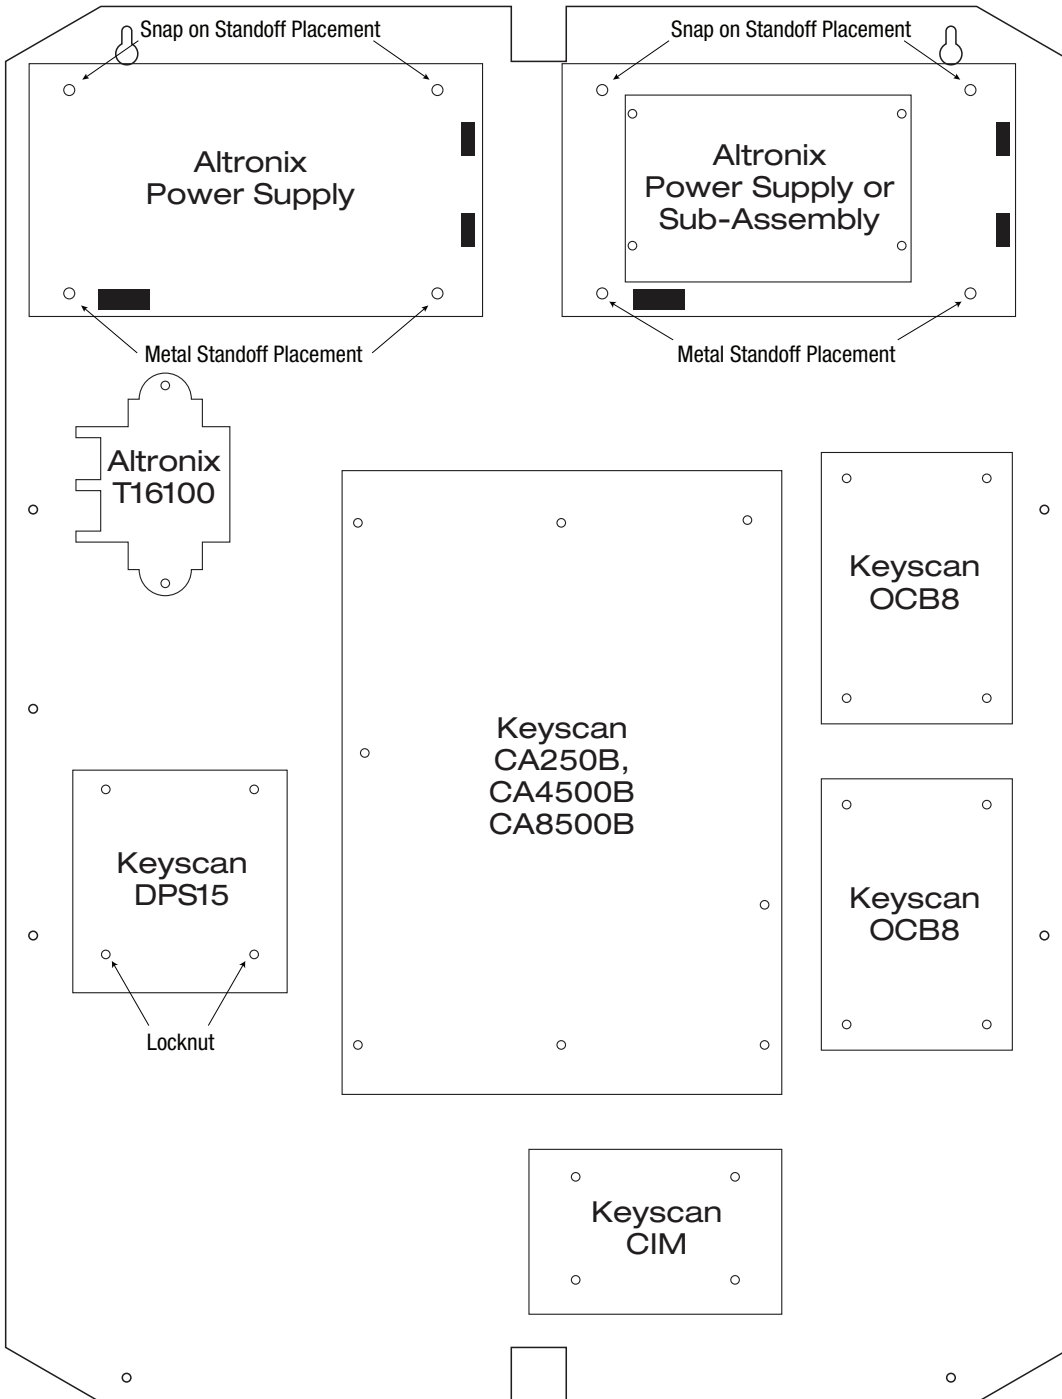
Snap on Standoff Placement

Snap on Standoff Placement

Altronix Power Supply

Altronix Power Supply or Sub-Assembly

Metal Standoff Placement

Metal Standoff Placement

Altronix T16100

Keyscan OCB8

Keyscan CA250B, CA4500B CA8500B

Keyscan DPS15

Keyscan OCB8

Locknut

Keyscan CIM